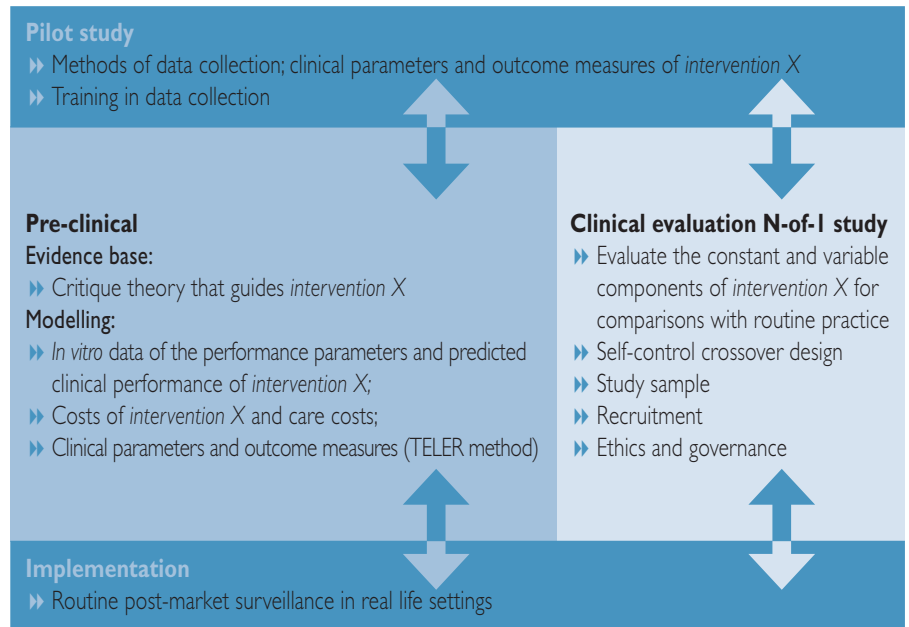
Pilot study

Methods of data collection; clinical parameters and outcome measures of *intervention X*

Training in data collection

**Pre-clinical**

Evidence base:

Critique theory that guides *intervention X*

Modelling:

*In vitro* data of the performance parameters and predicted clinical performance of *intervention X;*

Costs of *intervention X* and care costs;

Clinical parameters and outcome measures (TELER method)

**Clinical evaluation N-of-1 study**

Evaluate the constant and variable components of *intervention X* for comparisons with routine practice

Self-control crossover design

Study sample

Recruitment

Ethics and governance

Implementation

Routine post-market surveillance in real life settings